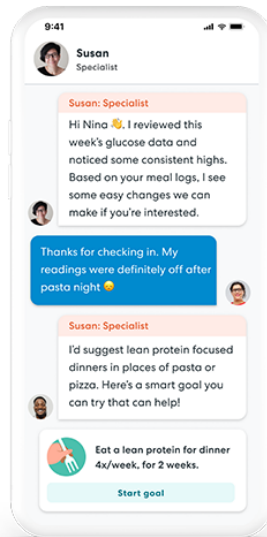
9:41

Susan
Specialist

Susan: Specialist
Hi Nina 👋. I reviewed this week's glucose data and noticed some consistent highs. Based on your meal logs, I see some easy changes we can make if you're interested.

Thanks for checking in. My readings were definitely off after pasta night 😔

Susan: Specialist
I'd suggest lean protein focused dinners in places of pasta or pizza. Here's a smart goal you can try that can help!

Eat a lean protein for dinner 4x/week, for 2 weeks.

Start goal